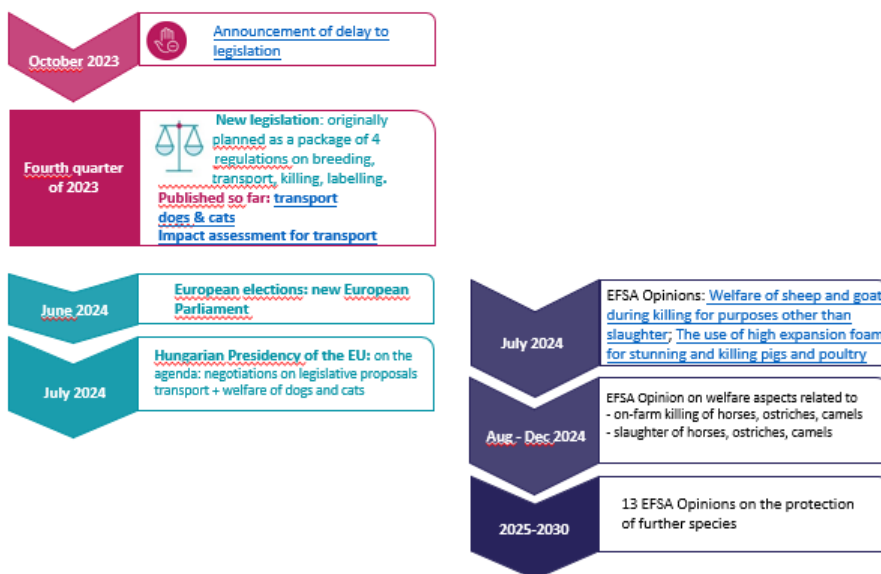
October 2023

Announcement of delay to legislation

Fourth quarter of 2023

New legislation: originally planned as a package of 4 regulations on breeding, transport, killing, labelling.

Published so far: transport dogs & cats

Impact assessment for transport

June 2024

European elections: new European Parliament

July 2024

Hungarian Presidency of the EU: on the agenda: negotiations on legislative proposals transport + welfare of dogs and cats

July 2024

EFSA Opinions: Welfare of sheep and goat during killing for purposes other than slaughter; The use of high expansion foam for stunning and killing pigs and poultry

Aug - Dec 2024

EFSA Opinion on welfare aspects related to
- on-farm killing of horses, ostriches, camels
- slaughter of horses, ostriches, camels

2025-2030

13 EFSA Opinions on the protection of further species